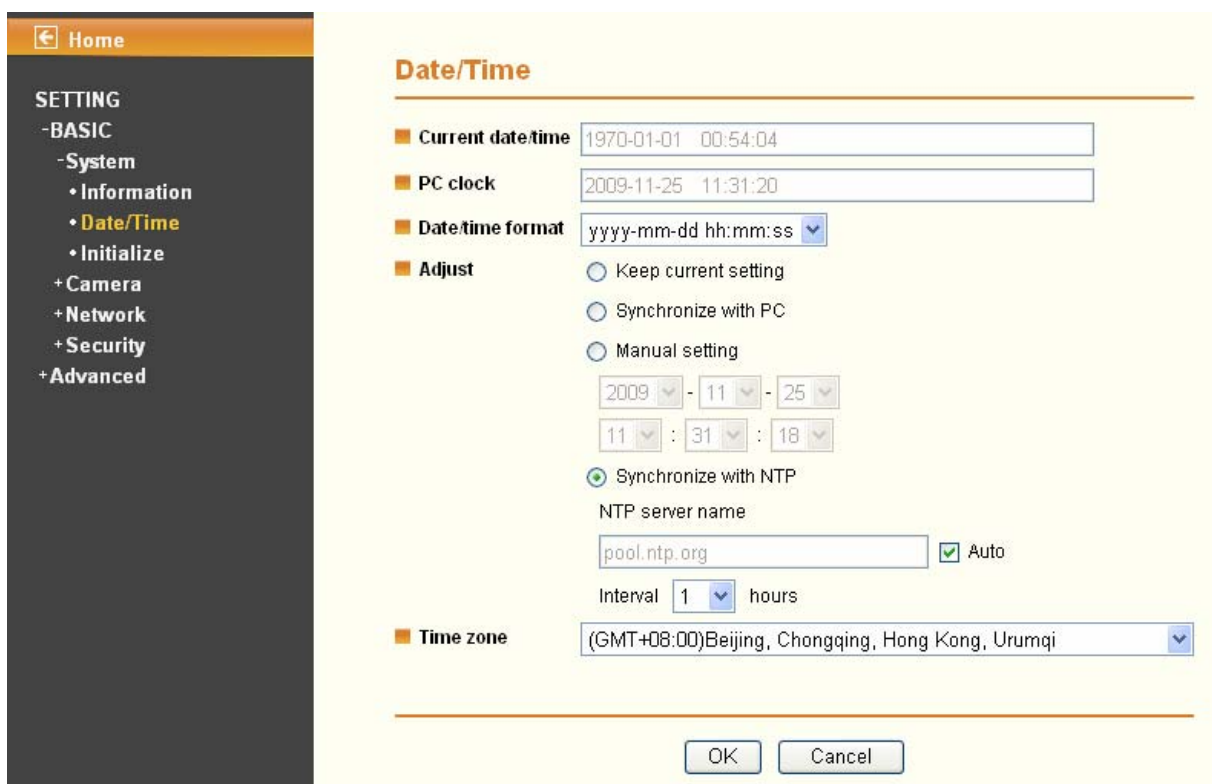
Home

SETTING
-BASIC
-System
• Information
• Date/Time
• Initialize
+Camera
+Network
+Security
+Advanced

Date/Time

Current date/time 1970-01-01 00:54:04

PC clock 2009-11-25 11:31:20

Date/time format yyyy-mm-dd hh:mm:ss

Adjust
Keep current setting
Synchronize with PC
Manual setting
2009 - 11 - 25
11 : 31 : 18
Synchronize with NTP
NTP server name
pool.ntp.org
Auto
Interval 1 hours

Time zone (GMT+08:00)Beijing, Chongqing, Hong Kong, Urumqi

OK Cancel